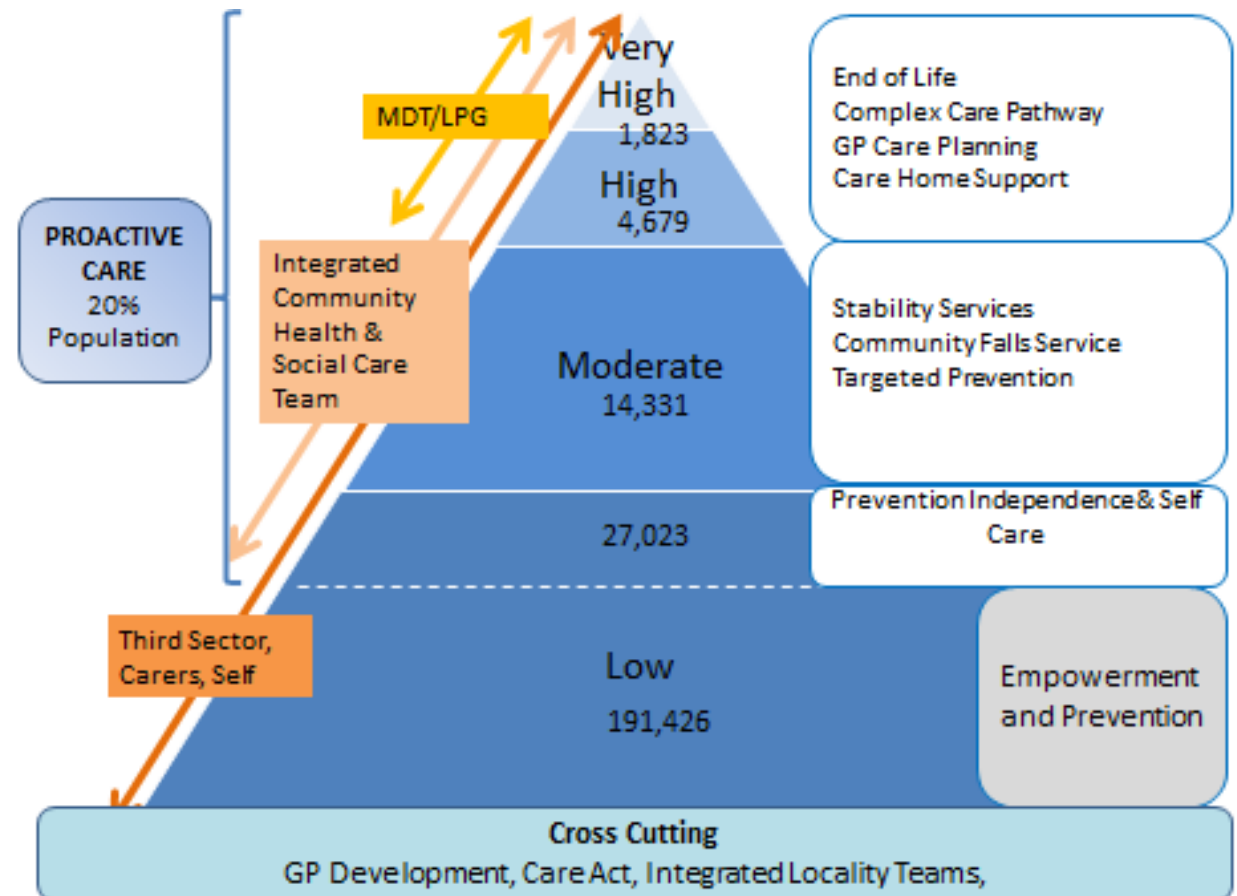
PROACTIVE CARE
20%
Population

MDT/LPG

Integrated Community Health & Social Care Team

Third Sector, Carers, Self

Very High
1,823

High
4,679

Moderate
14,331

27,023

Low
191,426

End of Life
Complex Care Pathway
GP Care Planning
Care Home Support

Stability Services
Community Falls Service
Targeted Prevention

Prevention Independence & Self Care

Empowerment and Prevention

Cross Cutting
GP Development, Care Act, Integrated Locality Teams,